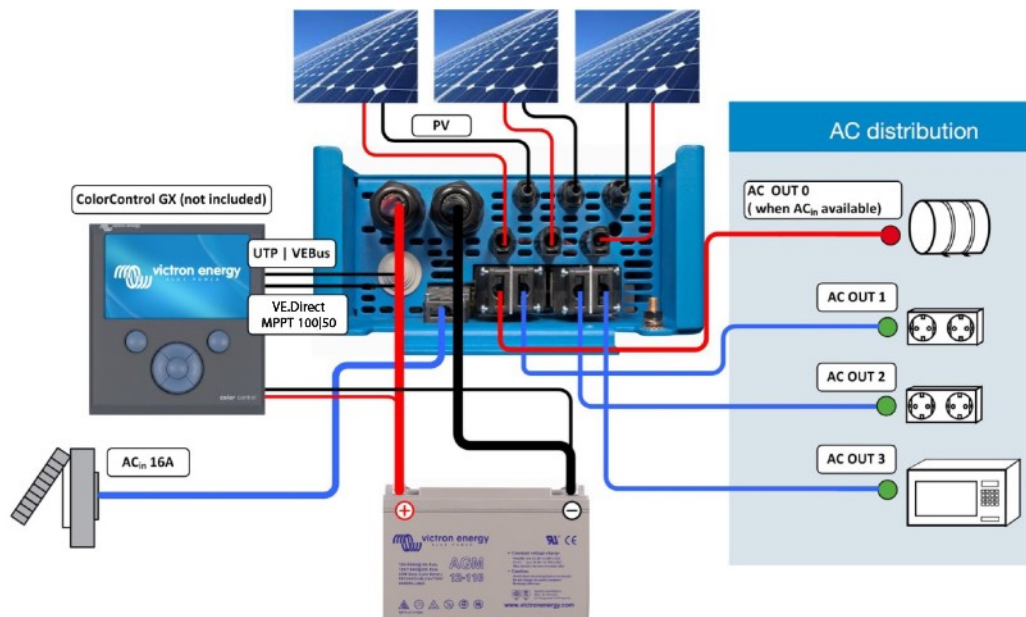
PV

AC distribution

ColorControl GX (not included)

victron energy

color control

UTP | VEBus

VE.Direct MPPT 100|50

AC OUT 0 ( when AC$_{in}$ available)

AC OUT 1

AC OUT 2

AC OUT 3

AC$_{in}$ 16A

victron energy

AGM 12-110

CE

www.victronenergy.com